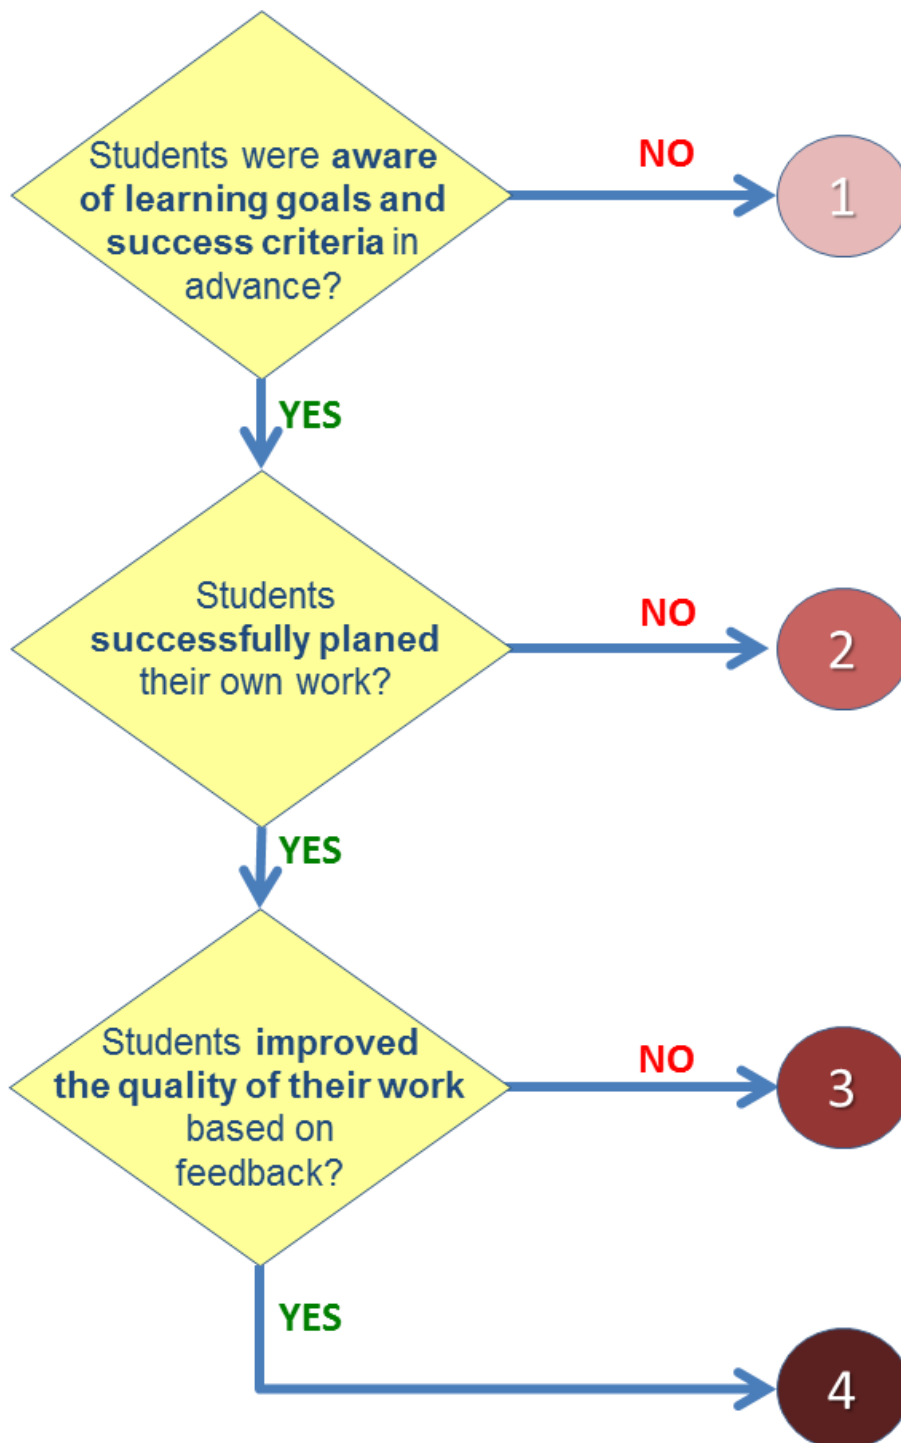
Students were aware of learning goals and success criteria in advance?

NO

1

YES

Students successfully planed their own work?

NO

2

YES

Students improved the quality of their work based on feedback?

NO

3

YES

4